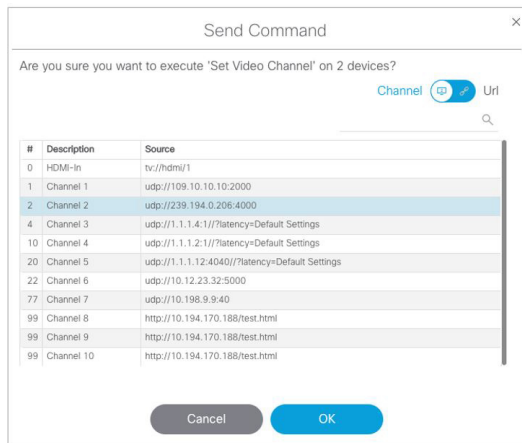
Send Command

×

Are you sure you want to execute 'Set Video Channel' on 2 devices?

Channel Url

| # | Description | Source |
|---|---|---|
| 0 | HDMI-In | tv://hdmi/1 |
| 1 | Channel 1 | udp://109.10.10.10:2000 |
| 2 | Channel 2 | udp://239.194.0.206:4000 |
| 4 | Channel 3 | udp://1.1.1.4:1//?latency=Default Settings |
| 10 | Channel 4 | udp://1.1.1.2:1//?latency=Default Settings |
| 20 | Channel 5 | udp://1.1.1.12:4040//?latency=Default Settings |
| 22 | Channel 6 | udp://10.12.23.32:5000 |
| 77 | Channel 7 | udp://10.198.9.9:40 |
| 99 | Channel 8 | http://10.194.170.188/test.html |
| 99 | Channel 9 | http://10.194.170.188/test.html |
| 99 | Channel 10 | http://10.194.170.188/test.html |

Cancel OK